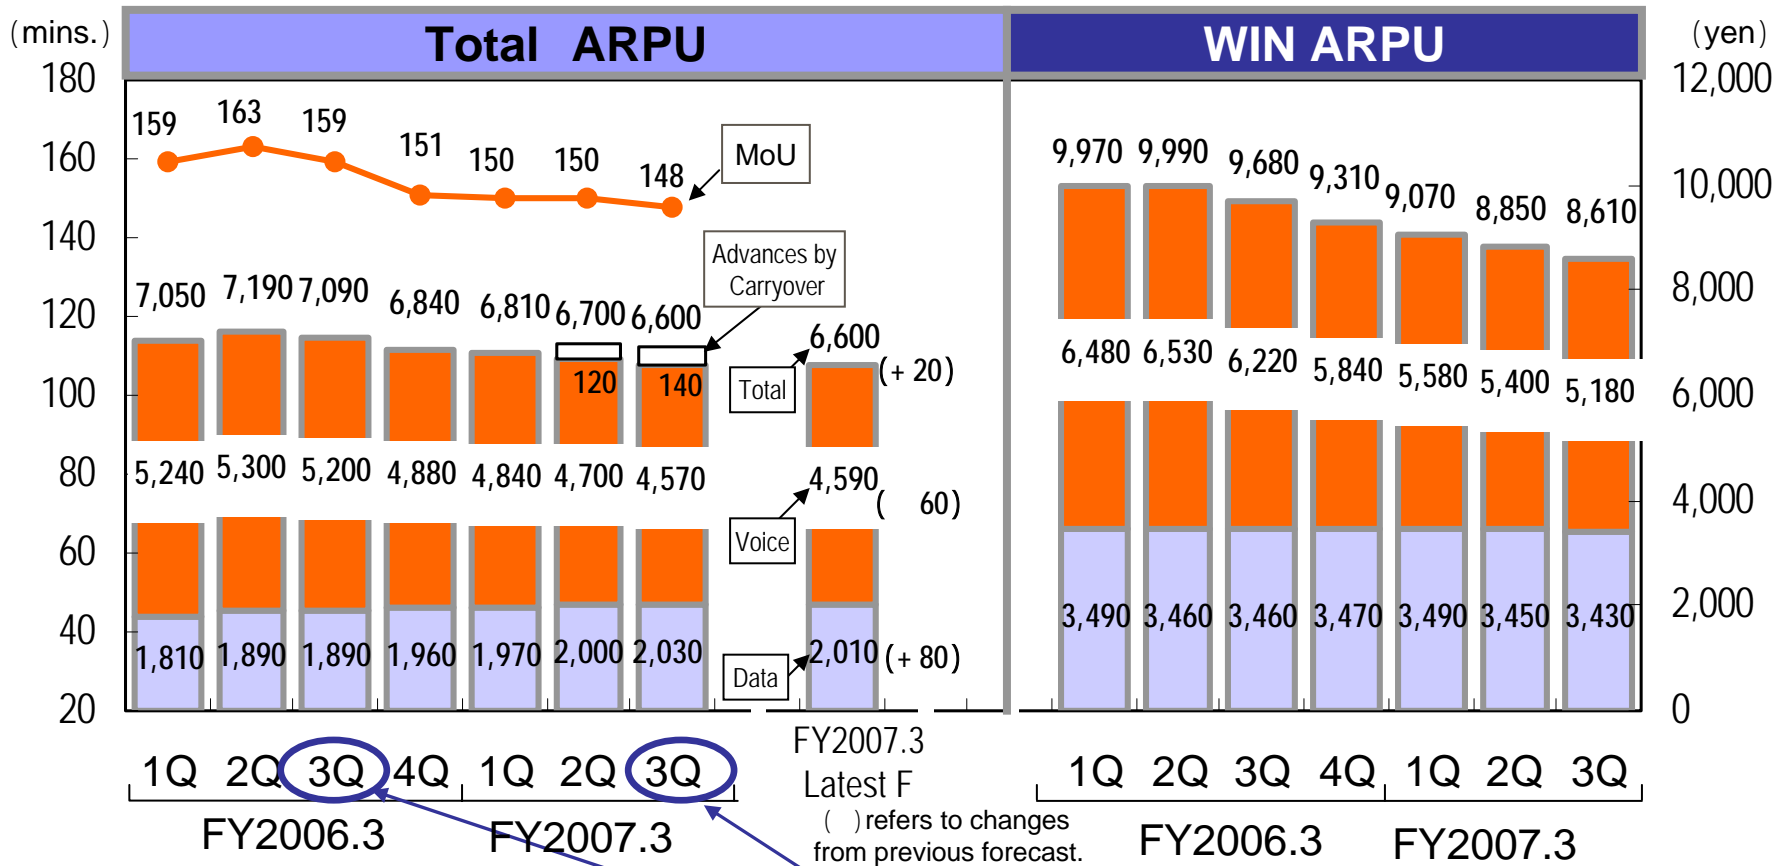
(mins.)
Total ARPU
WIN ARPU
(yen)
180
160
140
120
100
80
60
40
20
12,000
10,000
8,000
6,000
4,000
2,000
0
159 163 159 151 150 150 148
MoU
7,050 7,190 7,090 6,840 6,810 6,700 6,600
Advances by Carryover
120 140
Total
6,600
(+ 20)
5,240 5,300 5,200 4,880 4,840 4,700 4,570
4,590
( 60)
Voice
1,810 1,890 1,890 1,960 1,970 2,000 2,030
Data
2,010 (+ 80)
9,970 9,990 9,680 9,310 9,070 8,850 8,610
6,480 6,530 6,220 5,840 5,580 5,400 5,180
3,490 3,460 3,460 3,470 3,490 3,450 3,430
1Q 2Q 3Q 4Q 1Q 2Q 3Q
FY2006.3 FY2007.3
FY2007.3 Latest F
( ) refers to changes from previous forecast.
1Q 2Q 3Q 4Q 1Q 2Q 3Q
FY2006.3 FY2007.3